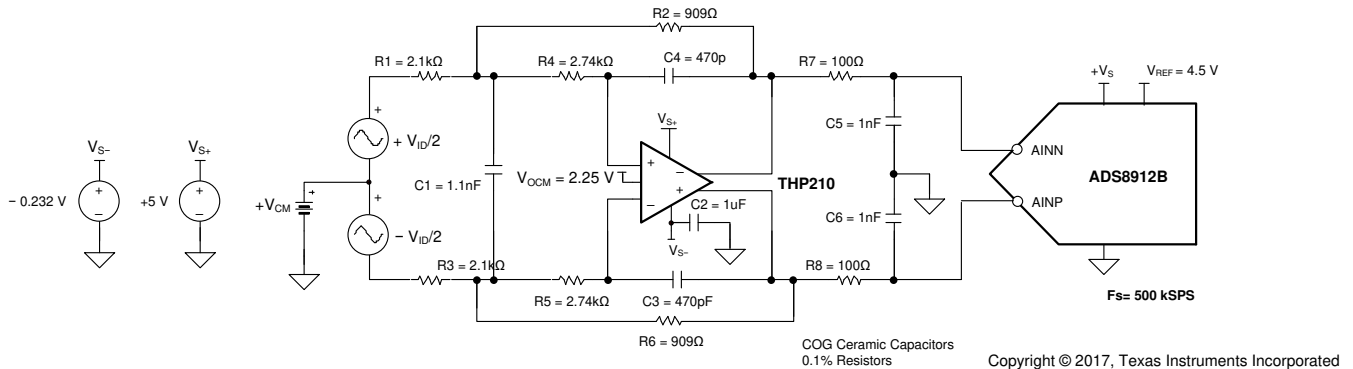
R2 = 909Ω

R1 = 2.1kΩ

R4 = 2.74kΩ

C4 = 470p

R7 = 100Ω

$+V_S$

$V_{REF}$ = 4.5 V

+

$V_{S+}$

C5 = 1nF

$V_{S-}$

$V_{S+}$

$+ V_{ID}/2$

+

−

AINN

+

$V_{OCM}$ = 2.25 V

+

THP210

ADS8912B

+

+

C1 = 1.1nF

− 0.232 V

+5 V

$+V_{CM}$

−

−

C2 = 1uF

AINP

−

−

C6 = 1nF

+

$- V_{ID}/2$

$V_{S-}$

R3 = 2.1kΩ

R8 = 100Ω

R5 = 2.74kΩ

C3 = 470pF

Fs= 500 kSPS

R6 = 909Ω

COG Ceramic Capacitors
0.1% Resistors

Copyright © 2017, Texas Instruments Incorporated